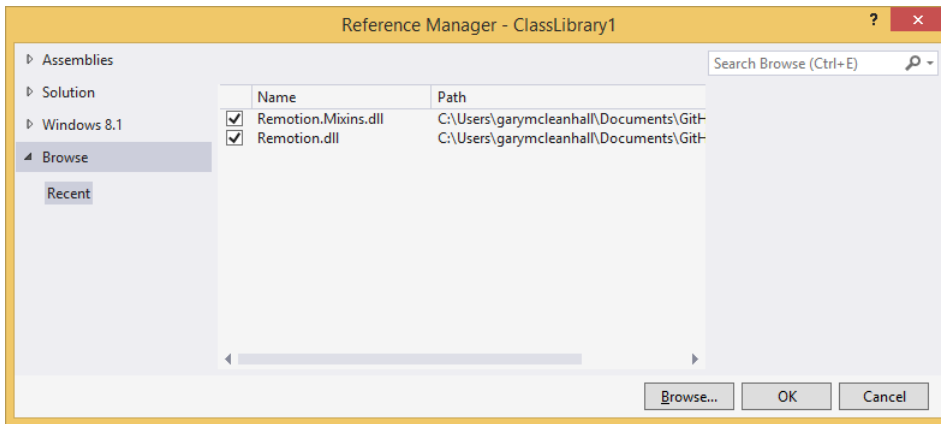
Reference Manager - ClassLibrary1

?

Assemblies

Solution

Windows 8.1

Browse

Recent

Search Browse (Ctrl+E)

| | Name | Path |
|---|---|---|
| ✔ | Remotion.Mixins.dll | C:\Users\garymcleanhall\Documents\GitH |
| ✔ | Remotion.dll | C:\Users\garymcleanhall\Documents\GitH |

Browse...

OK

Cancel